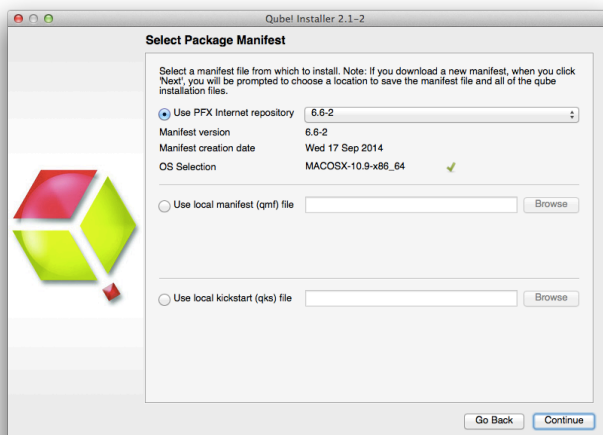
Qube! Installer 2.1-2

Select Package Manifest

Select a manifest file from which to install. Note: If you download a new manifest, when you click 'Next', you will be prompted to choose a location to save the manifest file and all of the qube installation files.

Use PFX Internet repository 6.6-2

| | |
|---|---|
| Manifest version | 6.6-2 |
| Manifest creation date | Wed 17 Sep 2014 |
| OS Selection | MACOSX-10.9-x86_64 |

Use local manifest (qmf) file Browse

Use local kickstart (qks) file Browse

Go Back Continue